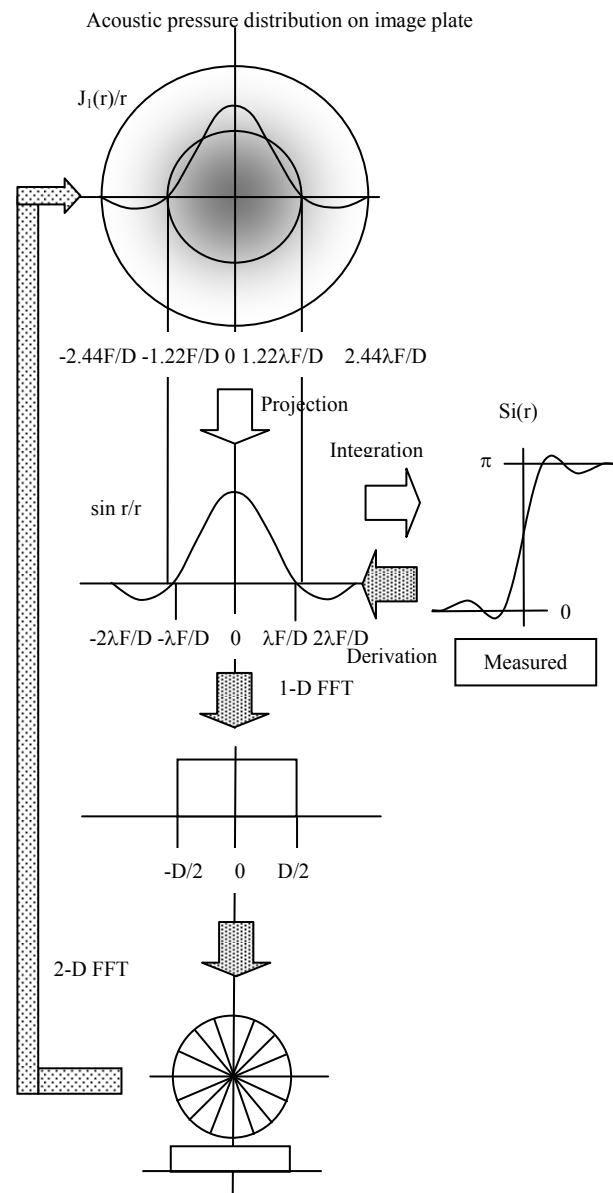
Acoustic pressure distribution on image plate

$J_1(r)/r$

-2.44F/D -1.22F/D 0 1.22λF/D 2.44λF/D

Projection

Si(r)

Integration

π

sin r/r

0

-2λF/D -λF/D 0 λF/D 2λF/D

Derivation

Measured

1-D FFT

-D/2 0 D/2

2-D FFT